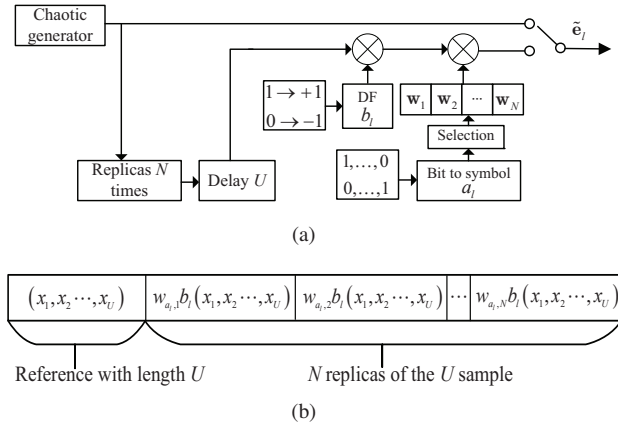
Chaotic generator

$\tilde{\mathbf{e}}_l$

$1 \rightarrow +1$
$0 \rightarrow -1$

DF
$b_l$

$\mathbf{w}_1$ | $\mathbf{w}_2$ | $\cdots$ | $\mathbf{w}_N$

Selection

$1, \ldots, 0$
$0, \ldots, 1$

Bit to symbol
$a_l$

Replicas $N$ times

Delay $U$

(a)

| $(x_1, x_2 \cdots, x_U)$ | $w_{a_l,1} b_l (x_1, x_2 \cdots, x_U)$ | $w_{a_l,2} b_l (x_1, x_2 \cdots, x_U)$ | $\cdots$ | $w_{a_l,N} b_l (x_1, x_2 \cdots, x_U)$ |
|---|---|---|---|---|

Reference with length $U$

$N$ replicas of the $U$ sample

(b)